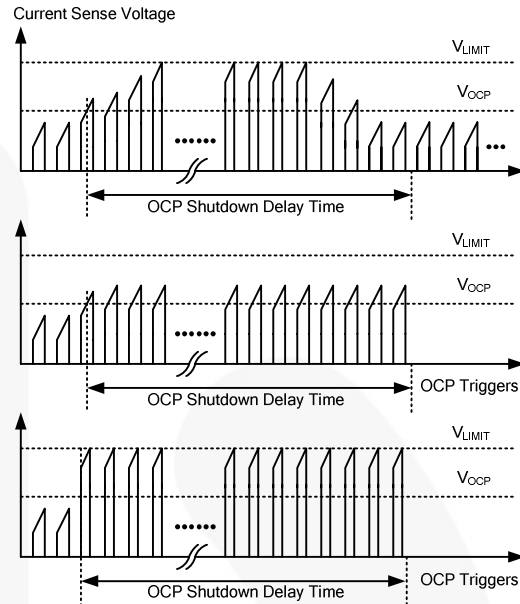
Current Sense Voltage

$V_{LIMIT}$

$V_{OCP}$

••••••

•••

OCP Shutdown Delay Time

$V_{LIMIT}$

$V_{OCP}$

••••••

OCP Shutdown Delay Time

OCP Triggers

$V_{LIMIT}$

$V_{OCP}$

••••••

OCP Shutdown Delay Time

OCP Triggers